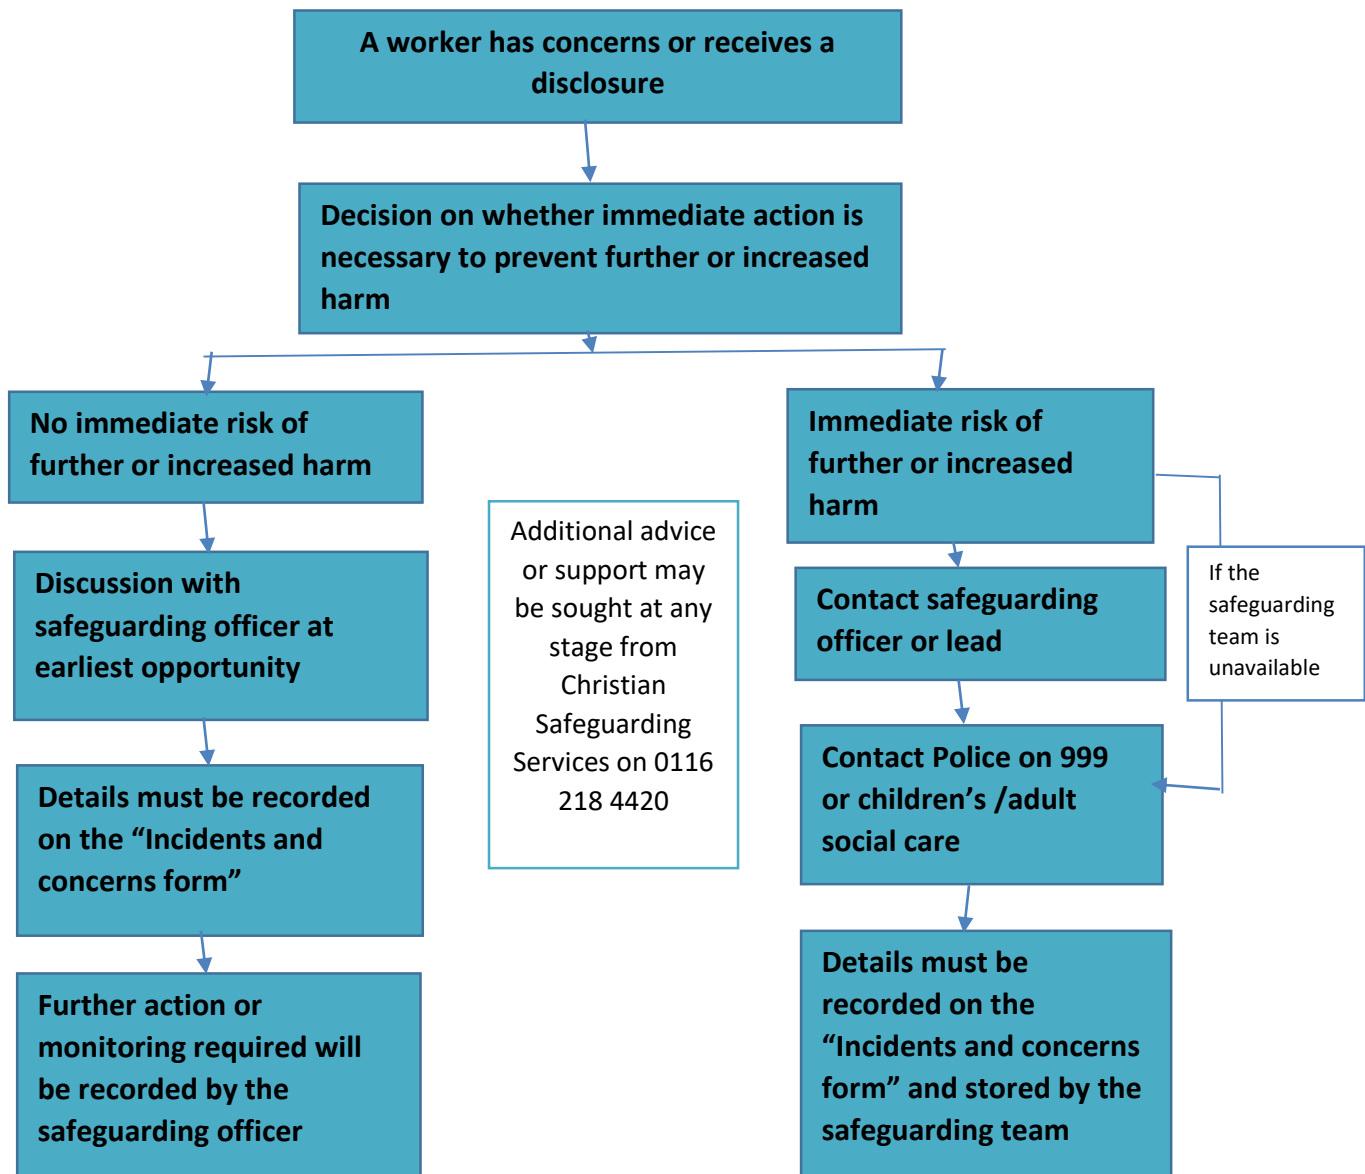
A worker has concerns or receives a disclosure

Decision on whether immediate action is necessary to prevent further or increased harm

No immediate risk of further or increased harm

Discussion with safeguarding officer at earliest opportunity

Details must be recorded on the “Incidents and concerns form”

Further action or monitoring required will be recorded by the safeguarding officer

Additional advice or support may be sought at any stage from Christian Safeguarding Services on 0116 218 4420

Immediate risk of further or increased harm

Contact safeguarding officer or lead

If the safeguarding team is unavailable

Contact Police on 999 or children’s /adult social care

Details must be recorded on the “Incidents and concerns form” and stored by the safeguarding team